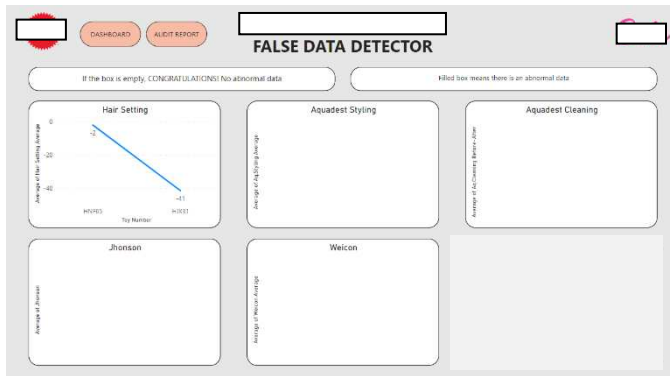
DASHBOARD

AUDIT REPORT

FALSE DATA DETECTOR

If the box is empty, CONGRATULATIONS! No abnormal data

Filled box means there is an abnormal data

Hair Setting

0

-20

-40

-2

-41

Average of Hair Setting Average

HNF65

HQX01

Toy Number

Aquadest Styling

Average of AqStyling Average

Aquadest Cleaning

Average of AqCleaning Before After

Jhonson

Average of Jhonson

Weicon

Average of Weicon Average